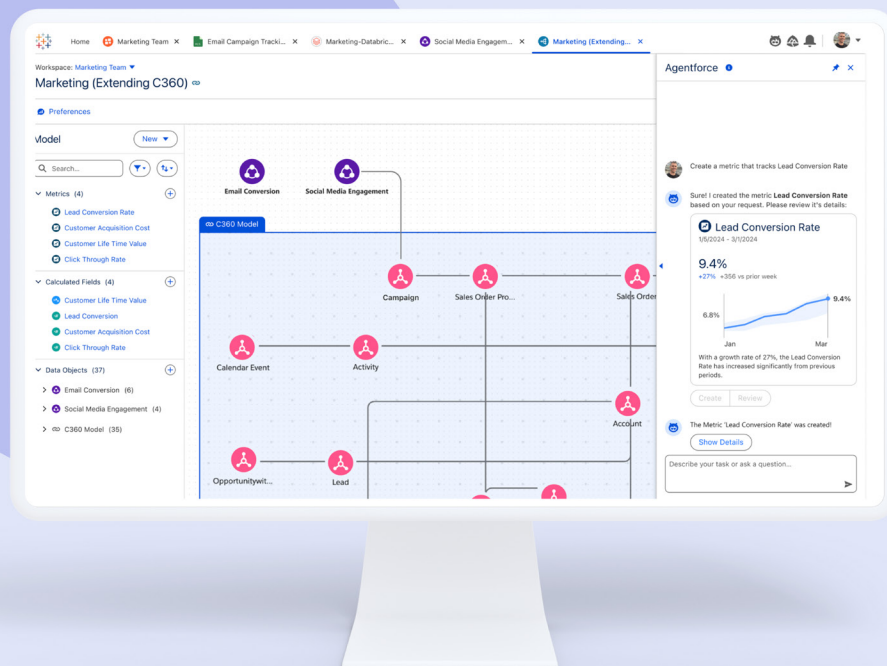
Home Marketing Team × Email Campaign Tracki... × Marketing-Databric... × Social Media Engagem... × Marketing (Extending... ×

Workspace: Marketing Team
Marketing (Extending C360)

Preferences

Model New

Search...

Metrics (4)
Lead Conversion Rate
Customer Acquisition Cost
Customer Life Time Value
Click Through Rate

Calculated Fields (4)
Customer Life Time Value
Lead Conversion
Customer Acquisition Cost
Click Through Rate

Data Objects (37)
Email Conversion (6)
Social Media Engagement (4)
C360 Model (35)

Email Conversion
Social Media Engagement
C360 Model
Campaign
Sales Order Pro...
Sales Order
Calendar Event
Activity
Account
Opportunitywit...
Lead

Agentforce

Create a metric that tracks Lead Conversion Rate

Sure! I created the metric **Lead Conversion Rate** based on your request. Please review it's details:

Lead Conversion Rate
1/5/2024 - 3/1/2024
9.4%
+27% +356 vs prior week
9.4%
6.8%
Jan
Mar
With a growth rate of 27%, the Lead Conversion Rate has increased significantly from previous periods.

Create Review

The Metric 'Lead Conversion Rate' was created!
Show Details

Describe your task or ask a question...